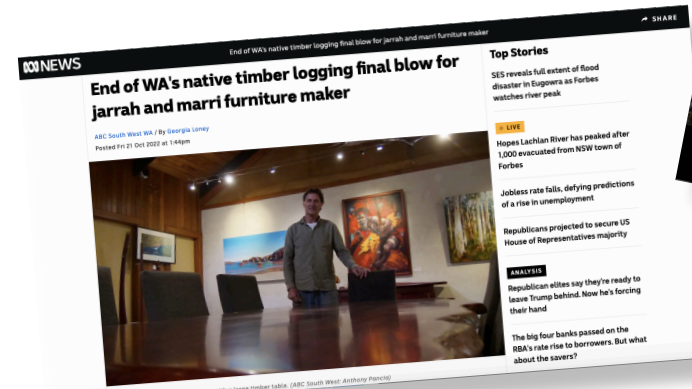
ABC NEWS

End of WA's native timber logging final blow for jarrah and marri furniture maker

SHARE

End of WA's native timber logging final blow for jarrah and marri furniture maker

ABC South West WA / By Georgia Loney

Posted Fri 21 Oct 2022 at 1:44pm

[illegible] timber table. (ABC South West: Anthony Pancia)

Top Stories

SES reveals full extent of flood disaster in Eugowra as Forbes watches river peak

LIVE

Hopes Lachlan River has peaked after 1,000 evacuated from NSW town of Forbes

Jobless rate falls, defying predictions of a rise in unemployment

Republicans projected to secure US House of Representatives majority

ANALYSIS

Republican elites say they're ready to leave Trump behind. Now he's forcing their hand

The big four banks passed on the RBA's rate rise to borrowers. But what about the savers?